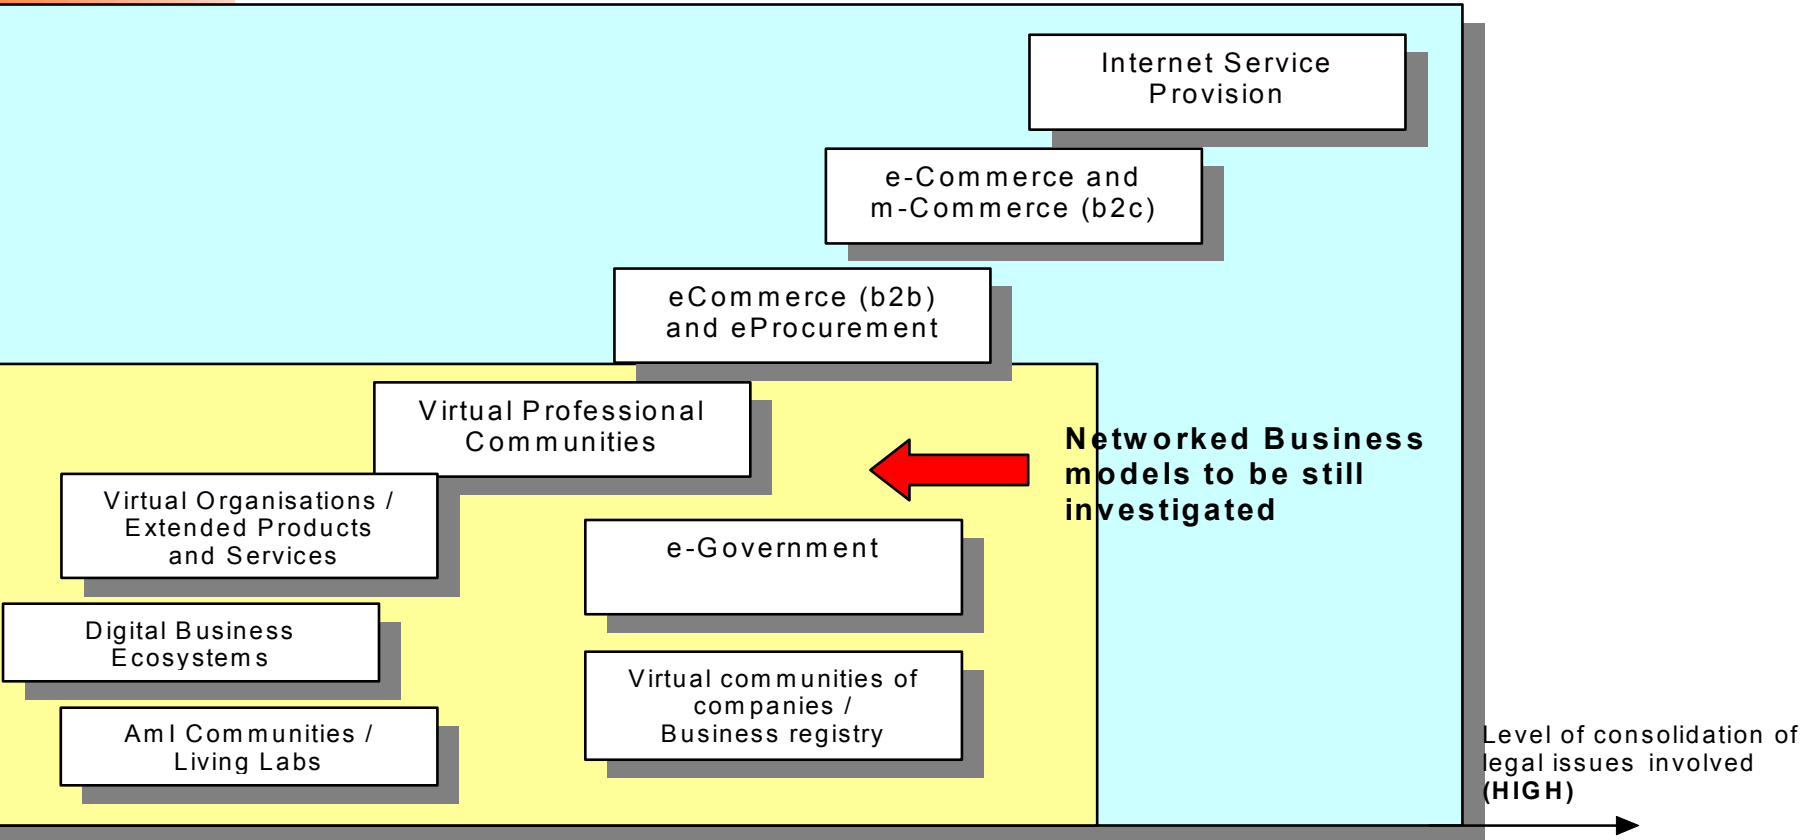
Internet Service Provision

e-Commerce and m-Commerce (b2c)

eCommerce (b2b) and eProcurement

Virtual Professional Communities

Networked Business models to be still investigated

Virtual Organisations / Extended Products and Services

e-Government

Digital Business Ecosystems

Virtual communities of companies / Business registry

AmI Communities / Living Labs

Level of consolidation of legal issues involved **(HIGH)**